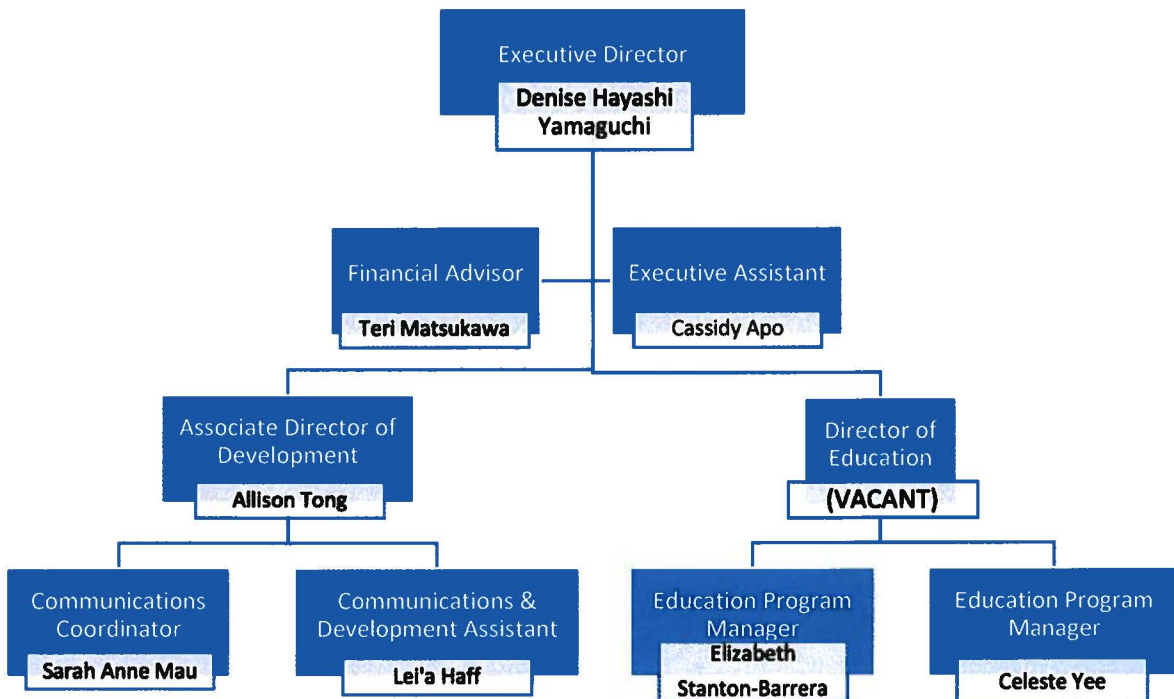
Executive Director
Denise Hayashi Yamaguchi

Financial Advisor
Teri Matsukawa

Executive Assistant
Cassidy Apo

Associate Director of Development
Allison Tong

Director of Education
(VACANT)

Communications Coordinator
Sarah Anne Mau

Communications & Development Assistant
Lei'a Haff

Education Program Manager
Elizabeth Stanton-Barrera

Education Program Manager
Celeste Yee